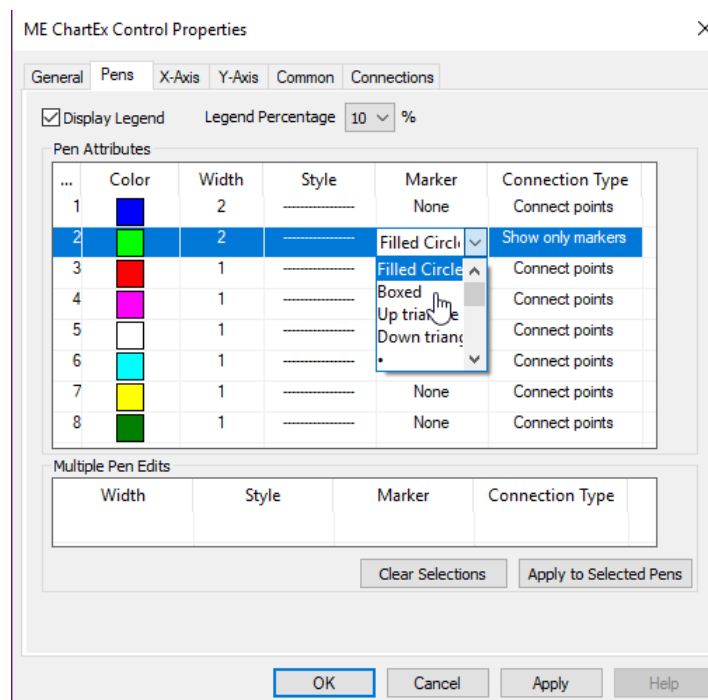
ME ChartEx Control Properties

General | Pens | X-Axis | Y-Axis | Common | Connections

Display Legend  Legend Percentage 10 %

Pen Attributes

| ... | Color | Width | Style | Marker | Connection Type |
|---|---|---|---|---|---|
| 1 | | 2 | --------------- | None | Connect points |
| 2 | | 2 | --------------- | Filled Circl | Show only markers |
| 3 | | 1 | --------------- | Filled Circle | Connect points |
| 4 | | 1 | --------------- | Boxed | Connect points |
| 5 | | 1 | --------------- | Up tria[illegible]e | Connect points |
| 6 | | 1 | --------------- | Down triang | Connect points |
| 7 | | 1 | --------------- | None | Connect points |
| 8 | | 1 | --------------- | None | Connect points |

•

Multiple Pen Edits

| Width | Style | Marker | Connection Type |
|---|---|---|---|

Clear Selections  Apply to Selected Pens

OK  Cancel  Apply  Help